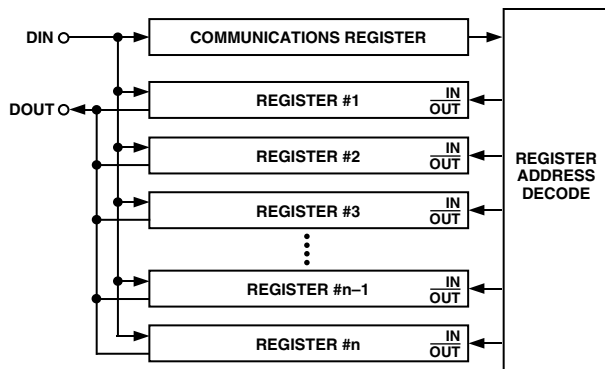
DIN

COMMUNICATIONS REGISTER

DOUT

REGISTER #1 $\frac{IN}{OUT}$

REGISTER #2 $\frac{IN}{OUT}$

REGISTER #3 $\frac{IN}{OUT}$

REGISTER #n–1 $\frac{IN}{OUT}$

REGISTER #n $\frac{IN}{OUT}$

REGISTER ADDRESS DECODE